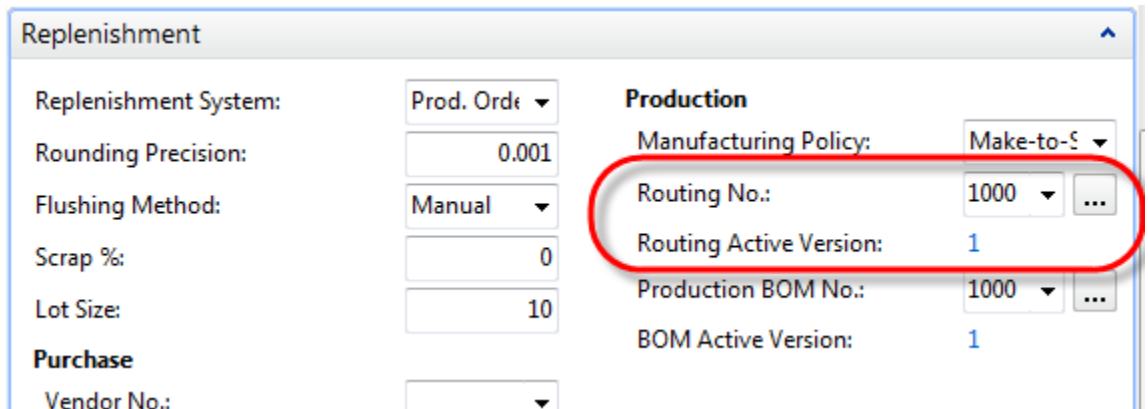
Replenishment

Replenishment System: Prod. Orde
Rounding Precision: 0.001
Flushing Method: Manual
Scrap %: 0
Lot Size: 10

Purchase
Vendor No.:

Production
Manufacturing Policy: Make-to-S
Routing No.: 1000 ...
Routing Active Version: 1
Production BOM No.: 1000 ...
BOM Active Version: 1